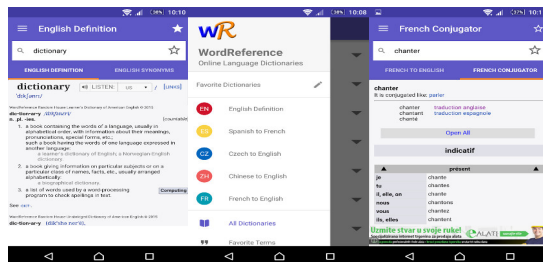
38% 10:10
English Definition
dictionary
ENGLISH DEFINITION
ENGLISH SYNONYMS
dictionary
LISTEN
US
[-ʃənˌeri]
/dɪkʃəneri/
WordReference Random House Learner's Dictionary of American English © 2015
dic•tion•ar•y /dɪkʃəˌneri/
n. pl. -ar•ies.
[countable]
1. a book containing the words of a language, usually in alphabetical order, with information about their meanings, pronunciations, special forms, etc.
such a book having the words of one language expressed in another language:
a learner's dictionary of English; a Norwegian-English dictionary.
2. a book giving information on particular subjects or on a particular class of names, facts, etc., usually arranged alphabetically:
a biographical dictionary.
3. a list of words used by a word-processing program to check spellings in text.
Computing
See -ion-.
WordReference Random House Unabridged Dictionary of American English © 2015
dic•tion•ar•y /dɪkʃəˌneri/

10:08
WR
WordReference
Online Language Dictionaries
Favorite Dictionaries
EN English Definition
ES Spanish to French
CZ Czech to English
ZH Chinese to English
FR French to English
All Dictionaries
Favorite Terms

37% 10:1
French Conjugator
chanter
FRENCH TO ENGLISH
FRENCH CONJUGATOR
chanter
It is conjugated like: parler
chanter traduction anglaise
chantant traduction espagnole
chanté
Open All
indicatif
présent
je chante
tu chantes
il, elle, on chante
nous chantons
vous chantez
ils, elles chantent
Uzmite stvar u svoje ruke!
ALATI